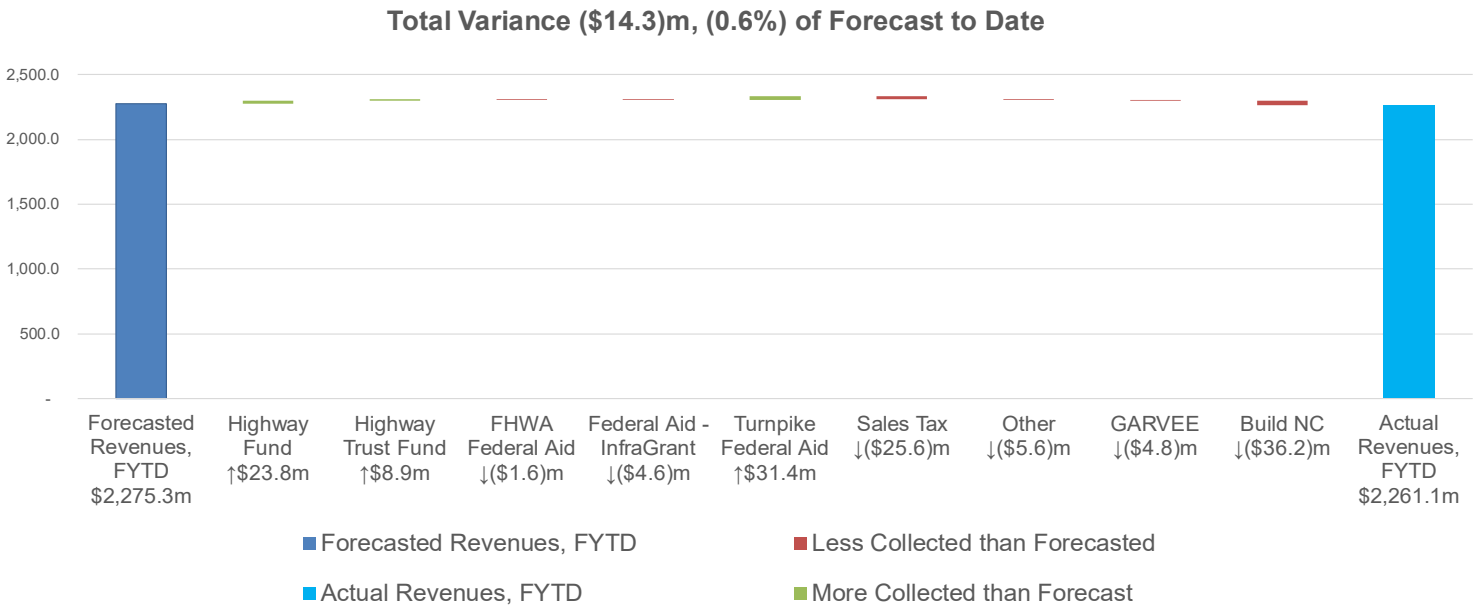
Total Variance ($14.3)m, (0.6%) of Forecast to Date

2,500.0
2,000.0
1,500.0
1,000.0
500.0
-

Forecasted Revenues, FYTD $2,275.3m
Highway Fund ↑$23.8m
Highway Trust Fund ↑$8.9m
FHWA Federal Aid ↓($1.6)m
Federal Aid - InfraGrant ↓($4.6)m
Turnpike Federal Aid ↑$31.4m
Sales Tax ↓($25.6)m
Other ↓($5.6)m
GARVEE ↓($4.8)m
Build NC ↓($36.2)m
Actual Revenues, FYTD $2,261.1m

Forecasted Revenues, FYTD
Less Collected than Forecasted
Actual Revenues, FYTD
More Collected than Forecast